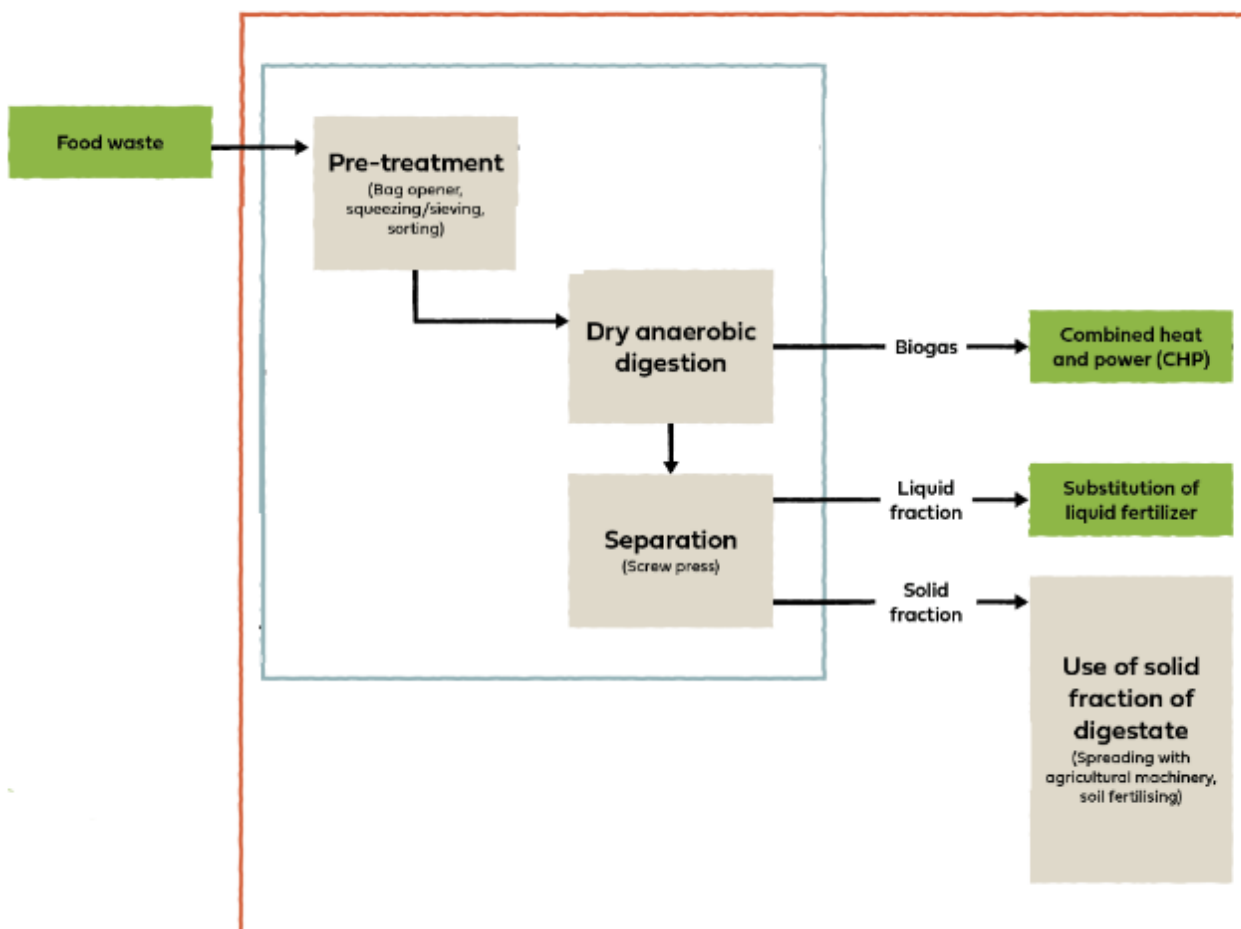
Food waste

Pre-treatment
(Bag opener, squeezing/sieving, sorting)

Dry anaerobic digestion

Biogas

Combined heat and power (CHP)

Separation
(Screw press)

Liquid fraction

Substitution of liquid fertilizer

Solid fraction

Use of solid fraction of digestate
(Spreading with agricultural machinery, soil fertilising)